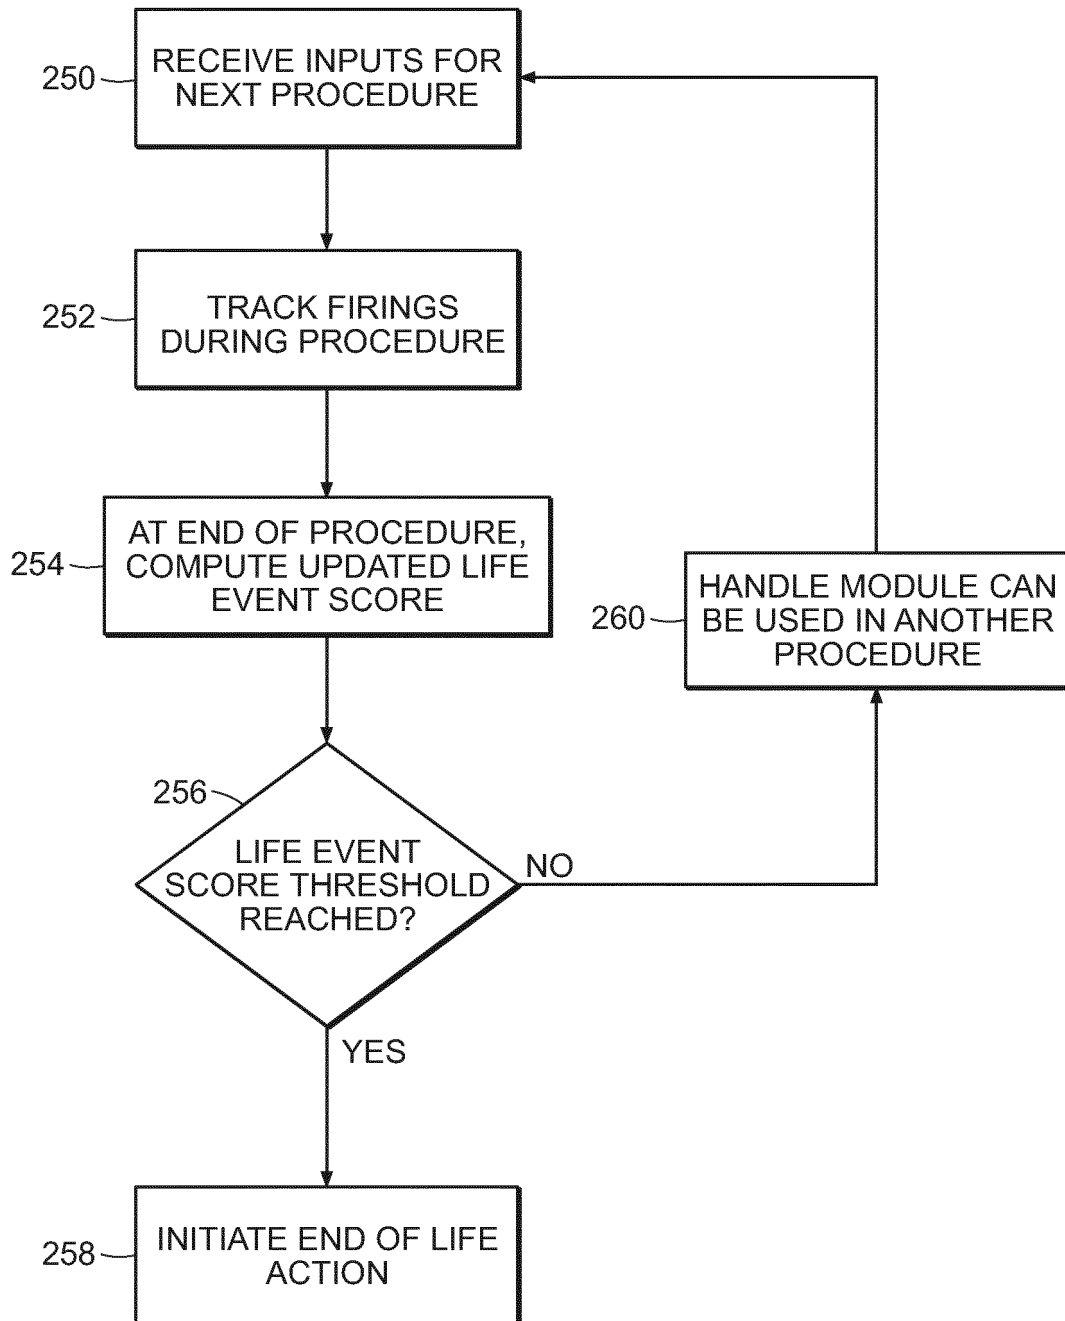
250
RECEIVE INPUTS FOR NEXT PROCEDURE

252
TRACK FIRINGS DURING PROCEDURE

254
AT END OF PROCEDURE, COMPUTE UPDATED LIFE EVENT SCORE

256
LIFE EVENT SCORE THRESHOLD REACHED?

NO

260
HANDLE MODULE CAN BE USED IN ANOTHER PROCEDURE

YES

258
INITIATE END OF LIFE ACTION